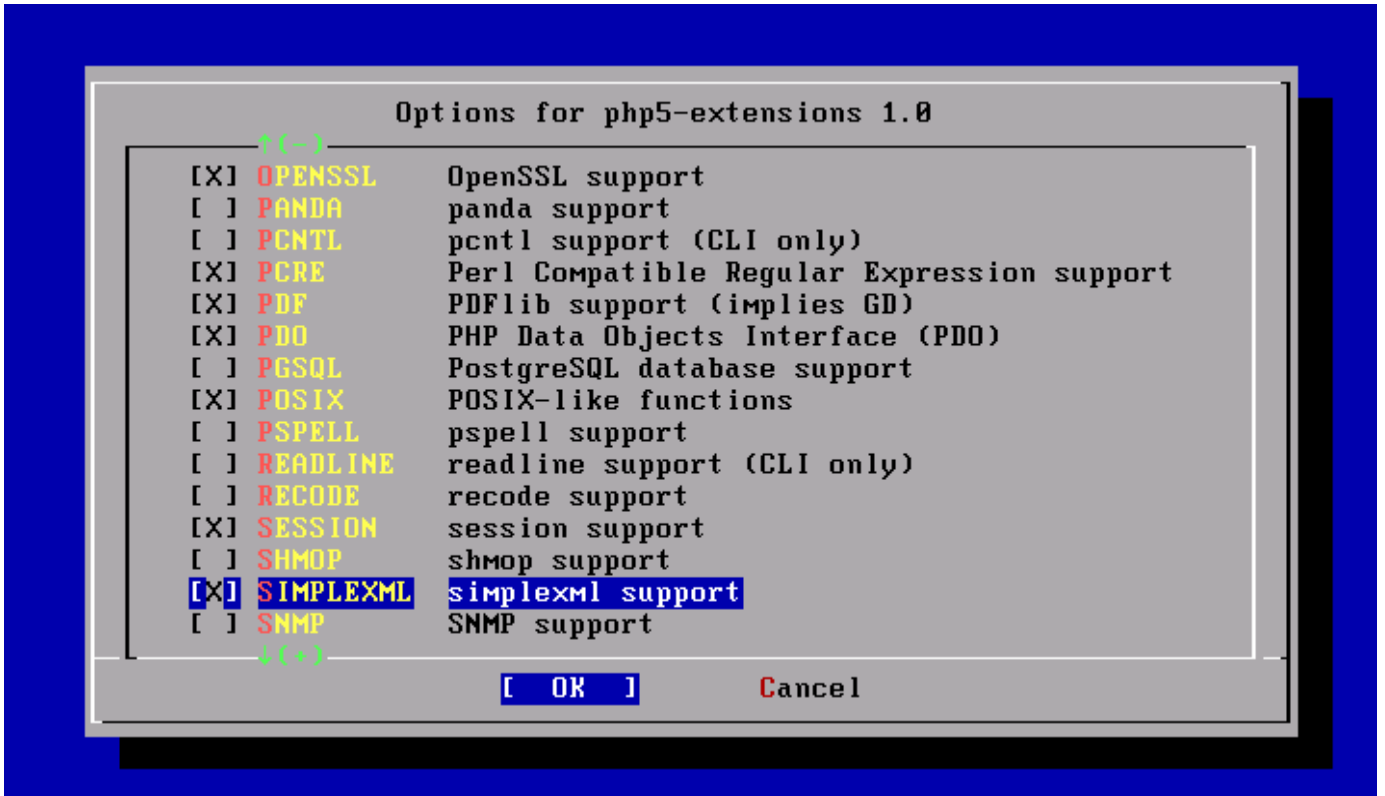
Options for php5-extensions 1.0

↑(-)

[X] OPENSSL OpenSSL support
[ ] PANDA panda support
[ ] PCNTL pcntl support (CLI only)
[X] PCRE Perl Compatible Regular Expression support
[X] PDF PDFlib support (implies GD)
[X] PDO PHP Data Objects Interface (PDO)
[ ] PGSQL PostgreSQL database support
[X] POSIX POSIX-like functions
[ ] PSPELL pspell support
[ ] READLINE readline support (CLI only)
[ ] RECODE recode support
[X] SESSION session support
[ ] SHMOP shmop support
[X] SIMPLEXML simplexml support
[ ] SNMP SNMP support

↓(+)

[ OK ] Cancel